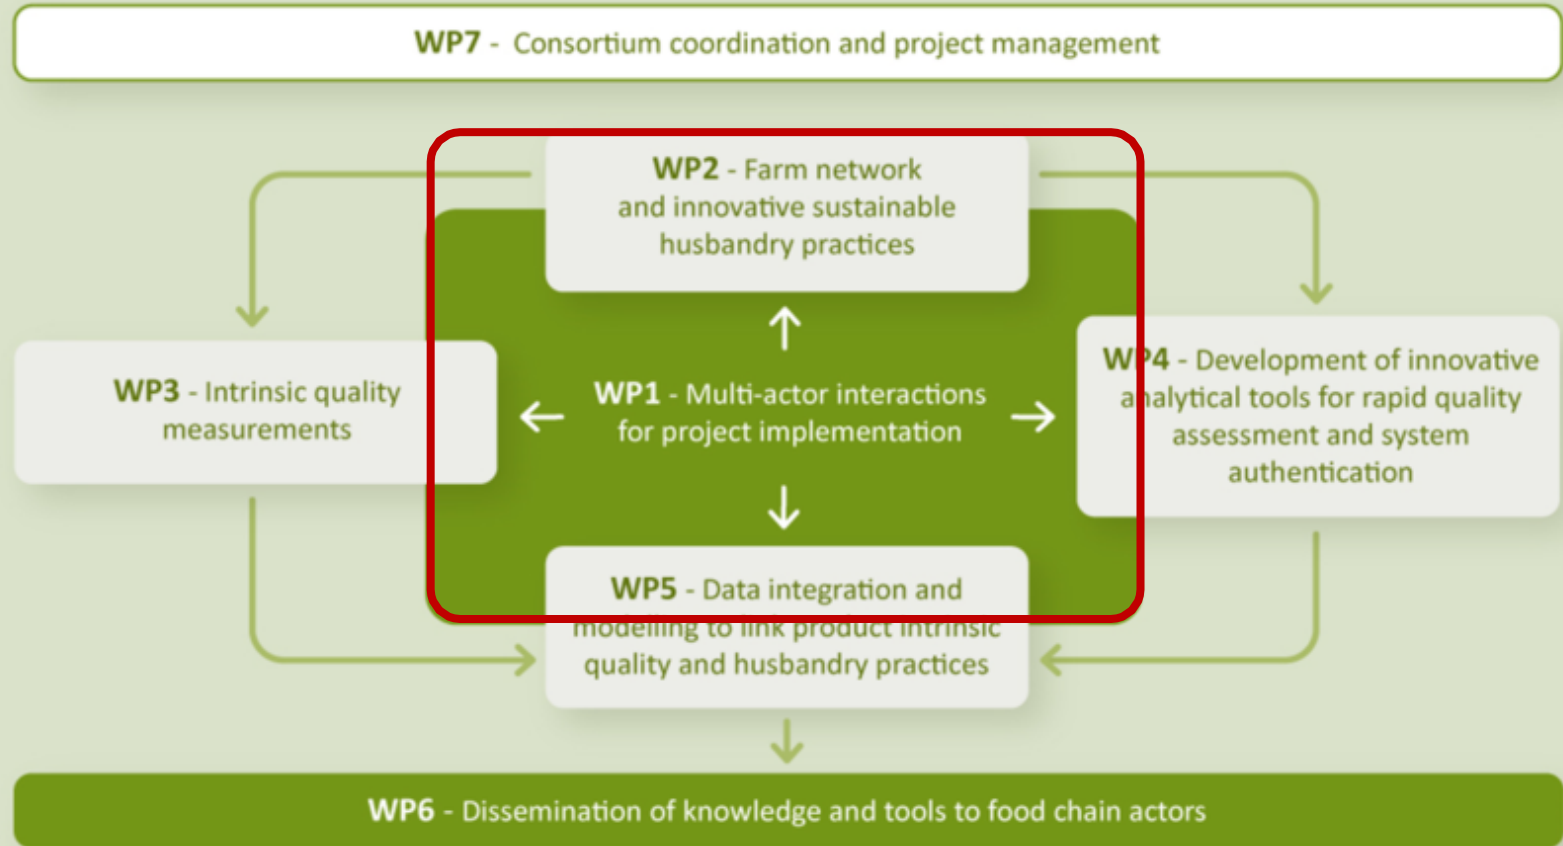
WP7 - Consortium coordination and project management

WP2 - Farm network and innovative sustainable husbandry practices

WP3 - Intrinsic quality measurements

WP1 - Multi-actor interactions for project implementation

WP4 - Development of innovative analytical tools for rapid quality assessment and system authentication

WP5 - Data integration and modelling to link product intrinsic quality and husbandry practices

WP6 - Dissemination of knowledge and tools to food chain actors